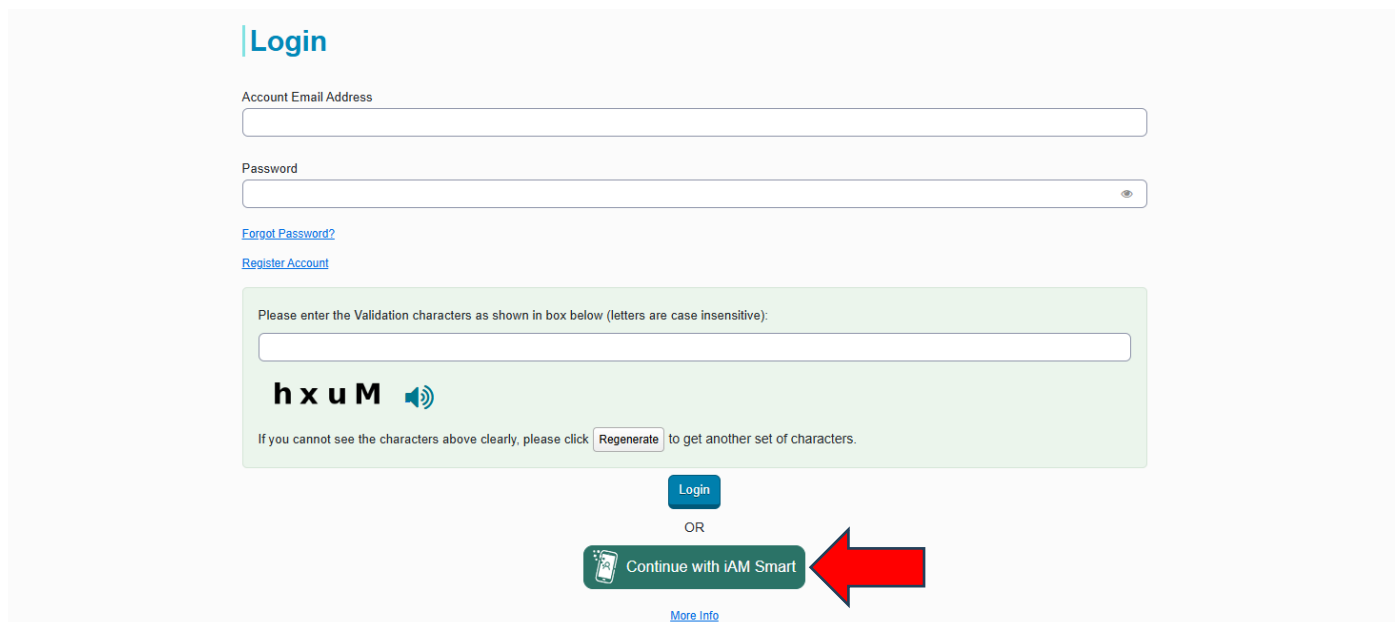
Login

Account Email Address

Password

Forgot Password?

Register Account

Please enter the Validation characters as shown in box below (letters are case insensitive):

hxuM

If you cannot see the characters above clearly, please click Regenerate to get another set of characters.

Login

OR

Continue with iAM Smart

More Info